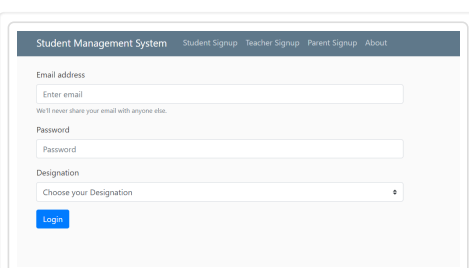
Student Management System Student Signup Teacher Signup Parent Signup About

Email address

Enter email

We'll never share your email with anyone else.

Password

Password

Designation

Choose your Designation

Login